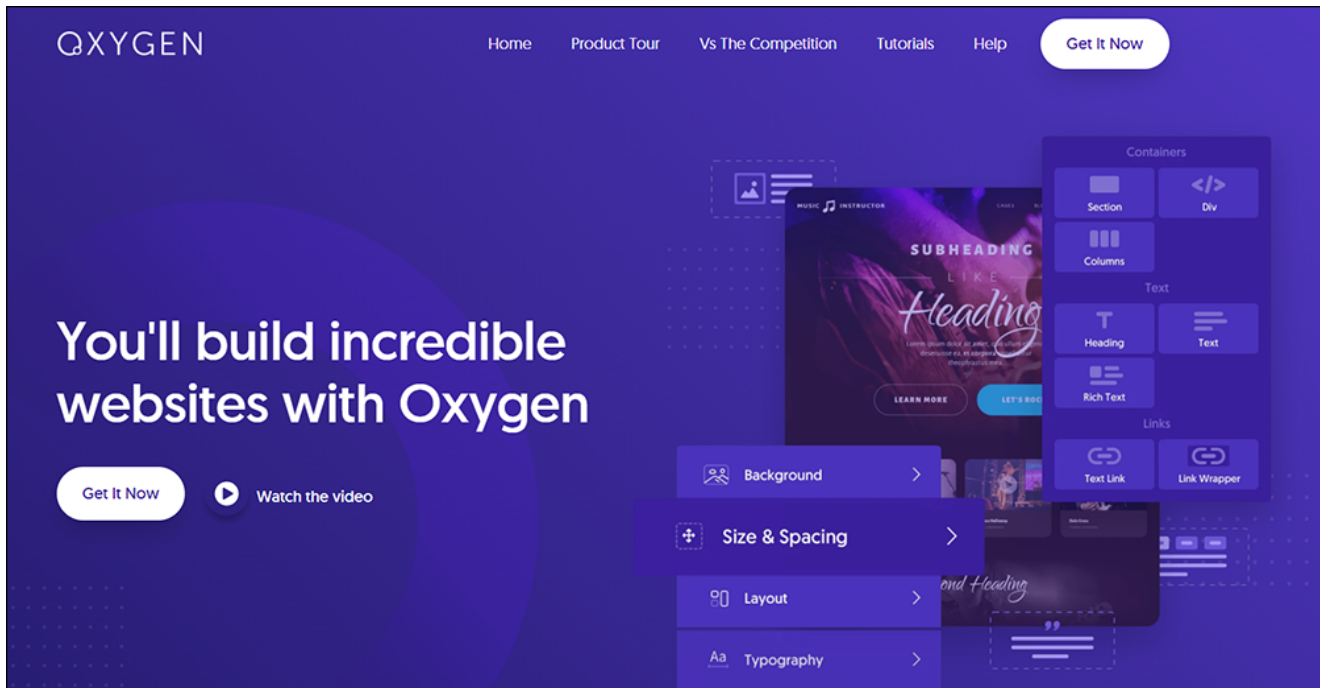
OXYGEN

Home Product Tour Vs The Competition Tutorials Help Get It Now

You'll build incredible websites with Oxygen

Get It Now Watch the video

MUSIC INSTRUCTOR

SUBHEADING
LIKE
Heading

LEARN MORE LET'S ROC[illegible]

Containers
Section
Div
Columns
Text
Heading
Text
Rich Text
Links
Text Link
Link Wrapper

Background
Size & Spacing
Layout
Typography

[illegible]ond Heading